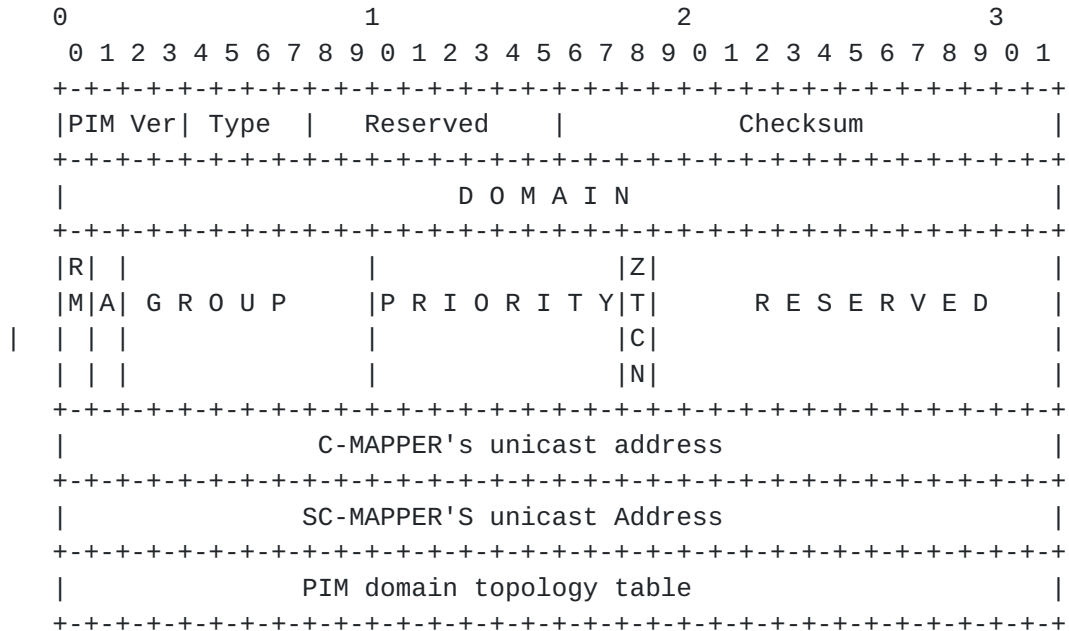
```
 0                   1                   2                   3
 0 1 2 3 4 5 6 7 8 9 0 1 2 3 4 5 6 7 8 9 0 1 2 3 4 5 6 7 8 9 0 1
+-+-+-+-+-+-+-+-+-+-+-+-+-+-+-+-+-+-+-+-+-+-+-+-+-+-+-+-+-+-+-+-+
|PIM Ver| Type  |   Reserved    |           Checksum            |
+-+-+-+-+-+-+-+-+-+-+-+-+-+-+-+-+-+-+-+-+-+-+-+-+-+-+-+-+-+-+-+-+
|                           D O M A I N                         |
+-+-+-+-+-+-+-+-+-+-+-+-+-+-+-+-+-+-+-+-+-+-+-+-+-+-+-+-+-+-+-+-+
|R| |             |               |Z|                           |
|M|A| G R O U P   |P R I O R I T Y|T|     R E S E R V E D       |
| | |             |               |C|                           |
| | |             |               |N|                           |
+-+-+-+-+-+-+-+-+-+-+-+-+-+-+-+-+-+-+-+-+-+-+-+-+-+-+-+-+-+-+-+-+
|                 C-MAPPER's unicast address                    |
+-+-+-+-+-+-+-+-+-+-+-+-+-+-+-+-+-+-+-+-+-+-+-+-+-+-+-+-+-+-+-+-+
|                SC-MAPPER'S unicast Address                    |
+-+-+-+-+-+-+-+-+-+-+-+-+-+-+-+-+-+-+-+-+-+-+-+-+-+-+-+-+-+-+-+-+
|                PIM domain topology table                      |
+-+-+-+-+-+-+-+-+-+-+-+-+-+-+-+-+-+-+-+-+-+-+-+-+-+-+-+-+-+-+-+-+
```